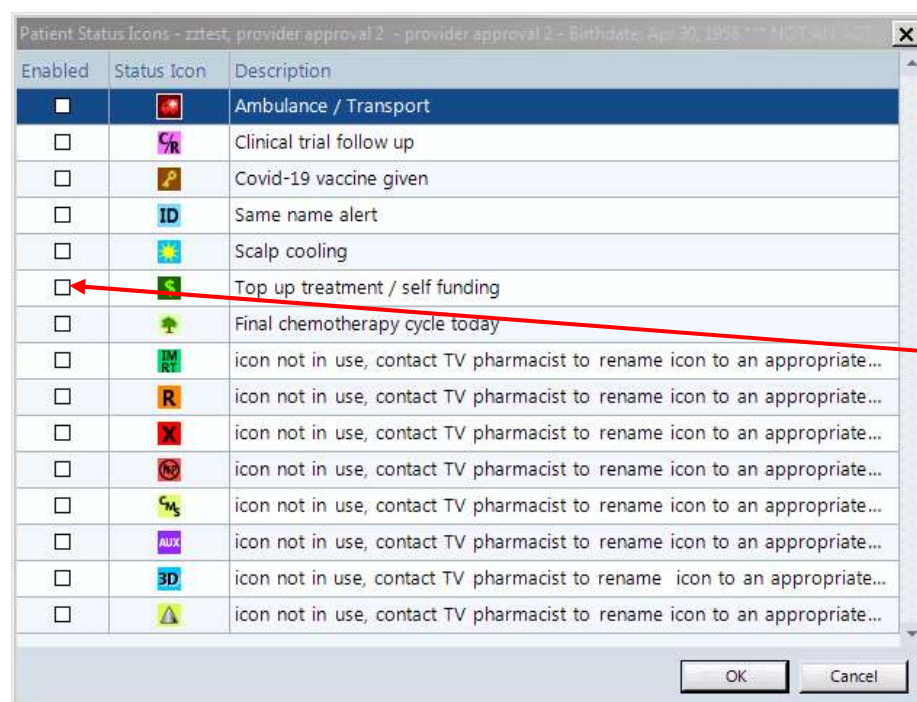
Patient Status Icons - zztest, provider approval 2 - provider approval 2 - Birthdate: Apr 30, 1958 *** NOT AN ACT

| Enabled | Status Icon | Description |
|---|---|---|
| ☐ | | Ambulance / Transport |
| ☐ | C/R | Clinical trial follow up |
| ☐ | | Covid-19 vaccine given |
| ☐ | ID | Same name alert |
| ☐ | | Scalp cooling |
| ☐ | $ | Top up treatment / self funding |
| ☐ | | Final chemotherapy cycle today |
| ☐ | IM RT | icon not in use, contact TV pharmacist to rename icon to an appropriate... |
| ☐ | R | icon not in use, contact TV pharmacist to rename icon to an appropriate... |
| ☐ | X | icon not in use, contact TV pharmacist to rename icon to an appropriate... |
| ☐ | | icon not in use, contact TV pharmacist to rename icon to an appropriate... |
| ☐ | CM | icon not in use, contact TV pharmacist to rename icon to an appropriate... |
| ☐ | AUX | icon not in use, contact TV pharmacist to rename icon to an appropriate... |
| ☐ | 3D | icon not in use, contact TV pharmacist to rename icon to an appropriate... |
| ☐ | | icon not in use, contact TV pharmacist to rename icon to an appropriate... |

OK Cancel